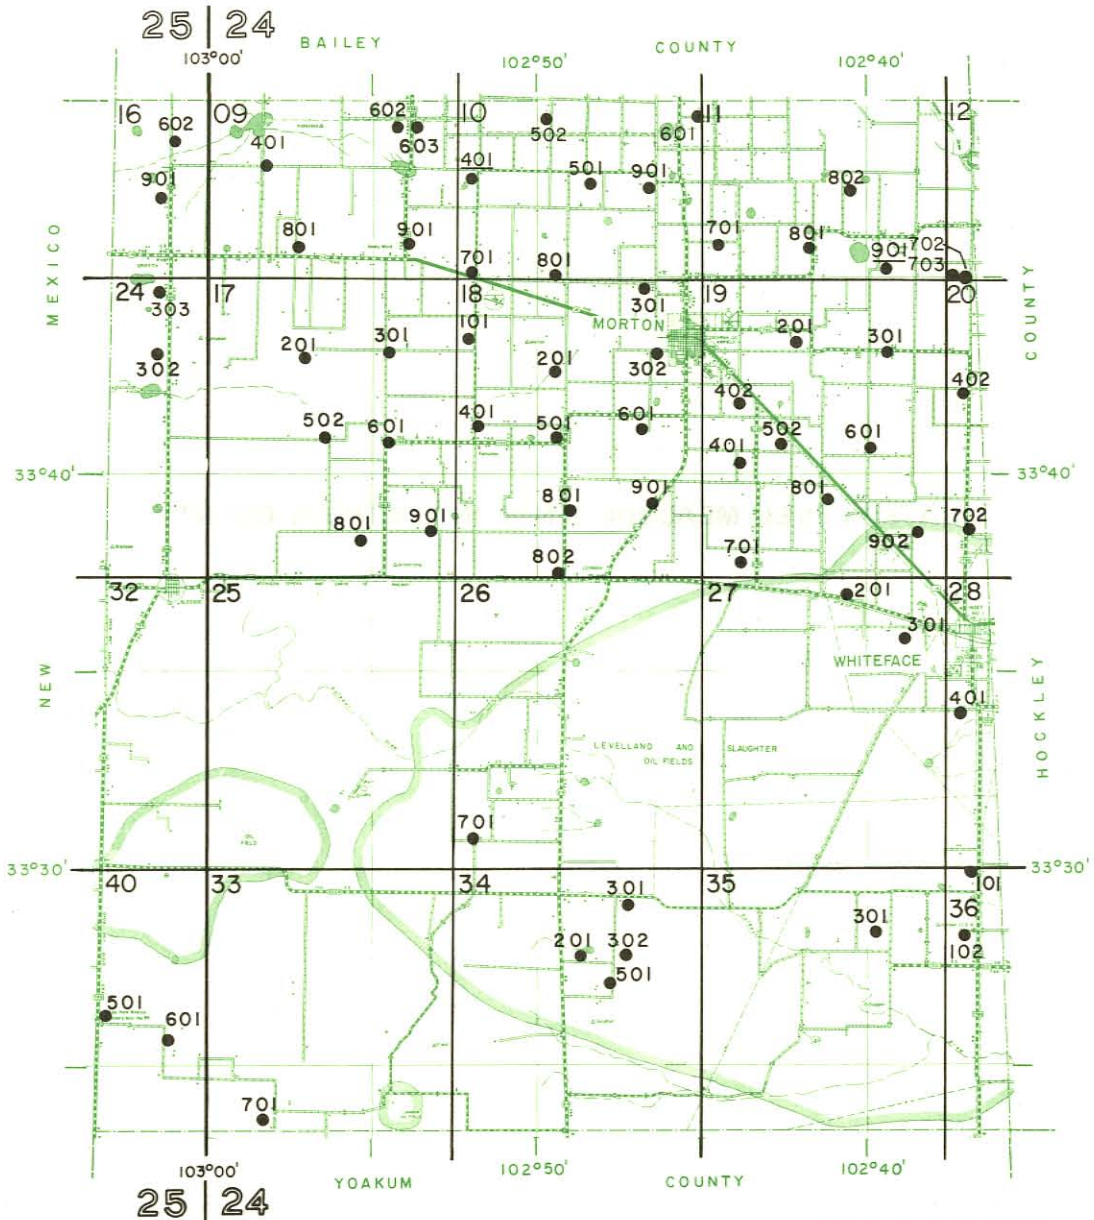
25 | 24
103°00'
BAILEY
102°50'
COUNTY
102°40'

16 602 09 401 602 603 10 502 11 601 12
901 401 501 901 802
801 901 701 801 901 702 703
701 801
24 303 17 18 301 19 20
101 MORTON
201 301 201 302 201 301
302 402
402
502 601 401 501 601 502 601
401
33°40' 801 33°40'
801 901 801 901 702
902
802 701
32 25 26 27 28
201
301
WHITEFACE
401
LEVELLAND AND SLAUGHTER OIL FIELDS
701
33°30' 33°30'
40 33 34 301 35 101
301 36
201 302 102
501
501
601
701

MEXICO
NEW
COUNTY
HOCKLEY

103°00'
YOAKUM
102°50'
COUNTY
102°40'
25 | 24